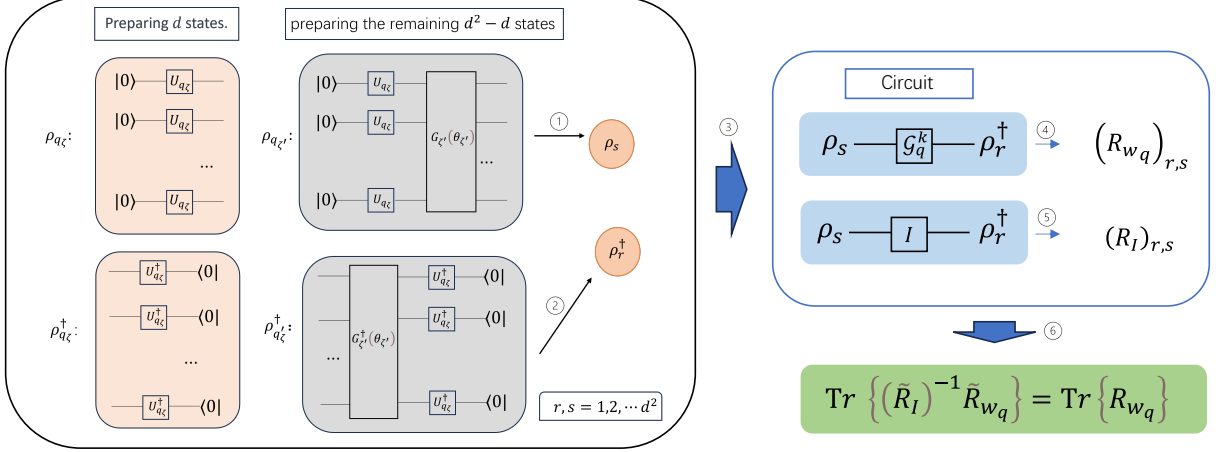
Preparing $d$ states.

preparing the remaining $d^2 - d$ states

$\rho_{q_\zeta}$:

$|0\rangle$ $U_{q_\zeta}$

$|0\rangle$ $U_{q_\zeta}$

...

$|0\rangle$ $U_{q_\zeta}$

$\rho_{q_{\zeta'}}$:

$|0\rangle$ $U_{q_\zeta}$

$|0\rangle$ $U_{q_\zeta}$

$|0\rangle$ $U_{q_\zeta}$

$G_{\zeta'}(\theta_{\zeta'})$

...

① $\rho_s$

$\rho_{q_\zeta}^\dagger$:

$U_{q_\zeta}^\dagger$ $\langle 0|$

$U_{q_\zeta}^\dagger$ $\langle 0|$

...

$U_{q_\zeta}^\dagger$ $\langle 0|$

$\rho_{q_{\zeta'}}^\dagger$:

...

$G_{\zeta'}^\dagger(\theta_{\zeta'})$

$U_{q_\zeta}^\dagger$ $\langle 0|$

$U_{q_\zeta}^\dagger$ $\langle 0|$

$U_{q_\zeta}^\dagger$ $\langle 0|$

② $\rho_r^\dagger$

$r, s = 1,2, \cdots d^2$

③

Circuit

$\rho_s$ $\mathcal{G}_q^k$ $\rho_r^\dagger$ ④ $\left(R_{w_q}\right)_{r,s}$

$\rho_s$ $I$ $\rho_r^\dagger$ ⑤ $(R_I)_{r,s}$

⑥

$\mathrm{Tr}\left\{\left(\tilde{R}_I\right)^{-1}\tilde{R}_{w_q}\right\} = \mathrm{Tr}\left\{R_{w_q}\right\}$